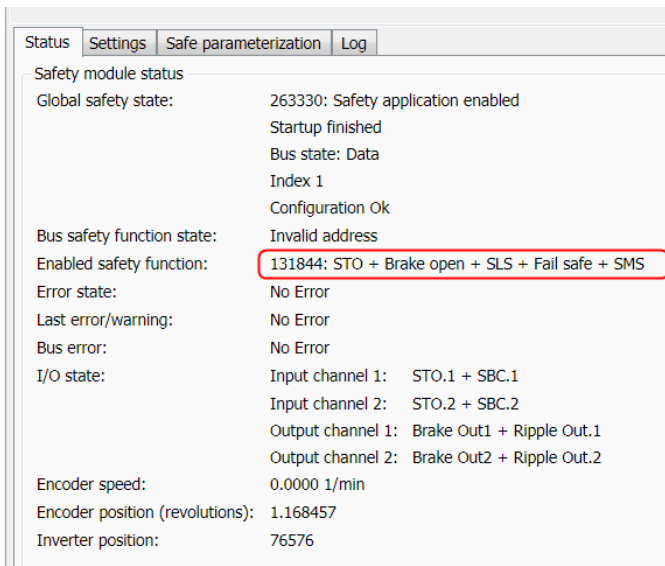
Status | Settings | Safe parameterization | Log

Safety module status

| | |
|---|---|
| Global safety state: | 263330: Safety application enabled |
| | Startup finished |
| | Bus state: Data |
| | Index 1 |
| | Configuration Ok |
| Bus safety function state: | Invalid address |
| Enabled safety function: | 131844: STO + Brake open + SLS + Fail safe + SMS |
| Error state: | No Error |
| Last error/warning: | No Error |
| Bus error: | No Error |
| I/O state: | Input channel 1: STO.1 + SBC.1 |
| | Input channel 2: STO.2 + SBC.2 |
| | Output channel 1: Brake Out1 + Ripple Out.1 |
| | Output channel 2: Brake Out2 + Ripple Out.2 |
| Encoder speed: | 0.0000 1/min |
| Encoder position (revolutions): | 1.168457 |
| Inverter position: | 76576 |